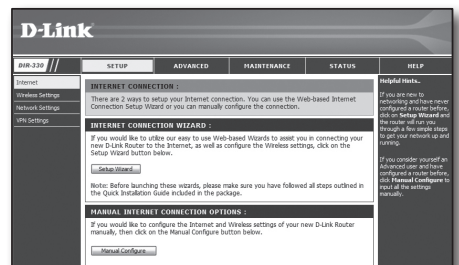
D-Link

DIR-330

SETUP | ADVANCED | MAINTENANCE | STATUS | HELP

Internet
Wireless Settings
Network Settings
VPN Settings

INTERNET CONNECTION :

There are 2 ways to setup your Internet connection. You can use the Web-based Internet Connection Setup Wizard or you can manually configure the connection.

INTERNET CONNECTION WIZARD :

If you would like to utilize our easy to use Web-based Wizards to assist you in connecting your new D-Link Router to the Internet, as well as configure the Wireless settings, click on the Setup Wizard button below.

Setup Wizard

Note: Before launching these wizards, please make sure you have followed all steps outlined in the Quick Installation Guide included in the package.

MANUAL INTERNET CONNECTION OPTIONS :

If you would like to configure the Internet and Wireless settings of your new D-Link Router manually, then click on the Manual Configure button below.

Manual Configure

Helpful Hints..

If you are new to networking and have never configured a router before, click on Setup Wizard and the router will run you through a few simple steps to get your network up and running.

If you consider yourself an Advanced user and have configured a router before, click Manual Configure to input all the settings manually.